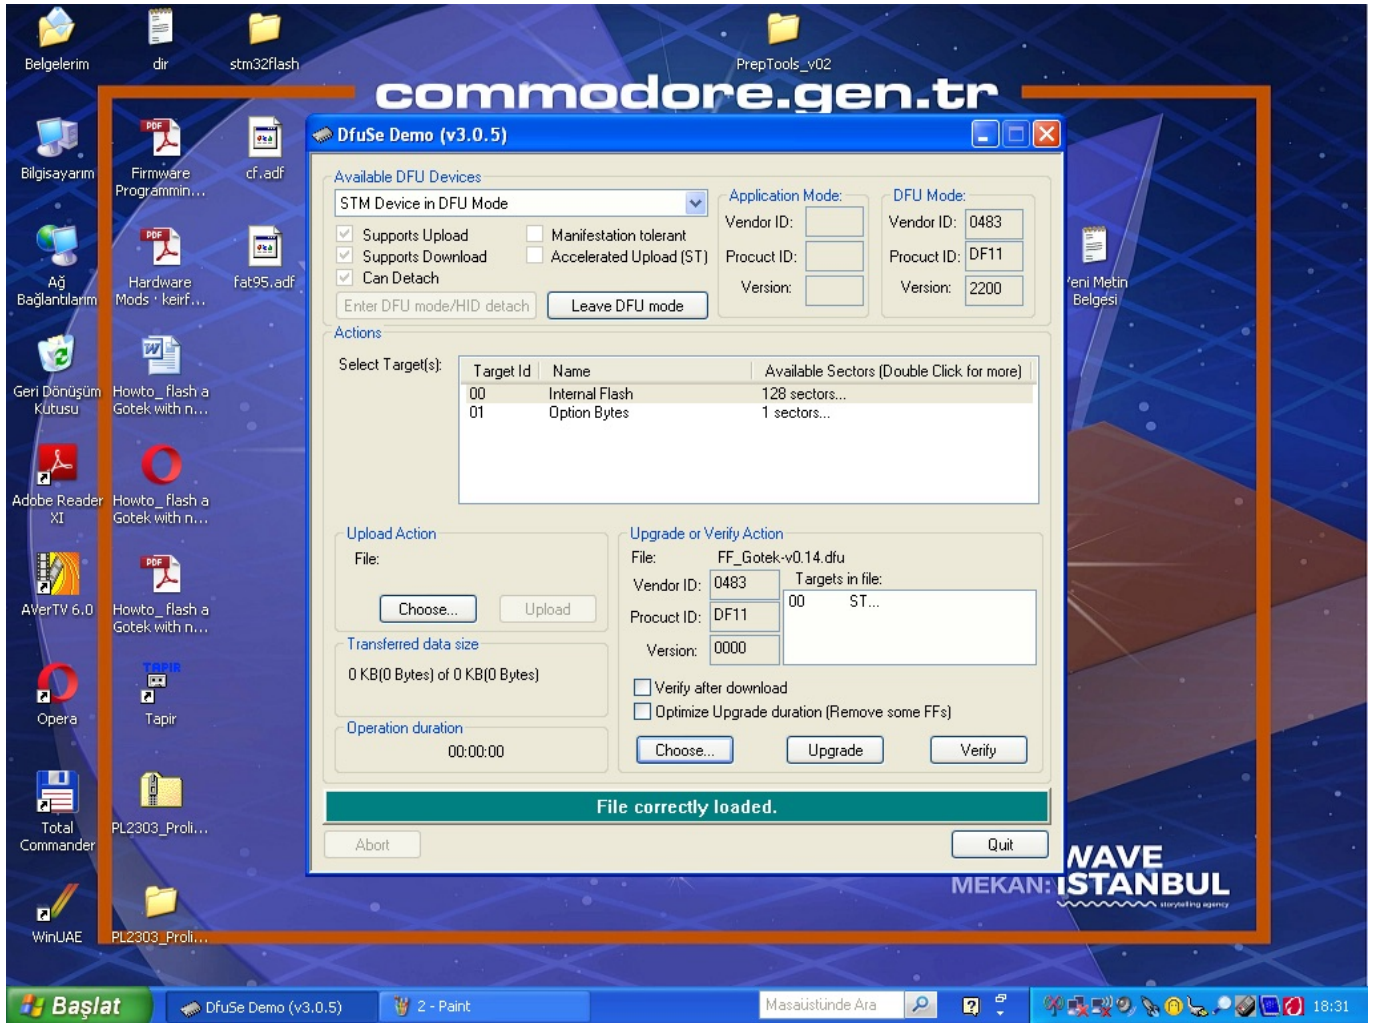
Belgelerim
dir
stm32flash
PrepTools_v02
commodore.gen.tr

Bilgisayarım
Firmware Programmin...
cf.adf
Ağ Bağlantılarım
Hardware Mods · keirf...
fat95.adf
Geri Dönüşüm Kutusu
Howto_flash a Gotek with n...
Adobe Reader XI
Howto_flash a Gotek with n...
AVerTV 6.0
Howto_flash a Gotek with n...
Opera
TAPIR
Tapir
Total Commander
PL2303_Proli...
WinUAE
PL2303_Proli...
'eni Metin Belgesi

DfuSe Demo (v3.0.5)

Available DFU Devices
STM Device in DFU Mode
Supports Upload
Supports Download
Can Detach
Manifestation tolerant
Accelerated Upload (ST)
Enter DFU mode/HID detach
Leave DFU mode

Application Mode:
Vendor ID:
Procuct ID:
Version:

DFU Mode:
Vendor ID: 0483
Procuct ID: DF11
Version: 2200

Actions
Select Target(s):

| Target Id | Name | Available Sectors (Double Click for more) |
|---|---|---|
| 00 | Internal Flash | 128 sectors... |
| 01 | Option Bytes | 1 sectors... |

Upload Action
File:
Choose...
Upload

Transferred data size
0 KB(0 Bytes) of 0 KB(0 Bytes)

Operation duration
00:00:00

Upgrade or Verify Action
File: FF_Gotek-v0.14.dfu
Vendor ID: 0483
Procuct ID: DF11
Version: 0000
Targets in file:
00 ST...
Verify after download
Optimize Upgrade duration (Remove some FFs)
Choose...
Upgrade
Verify

File correctly loaded.

Abort
Quit

WAVE
MEKAN: ISTANBUL
storytelling agency

Başlat
DfuSe Demo (v3.0.5)
2 - Paint
Masaüstünde Ara
18:31